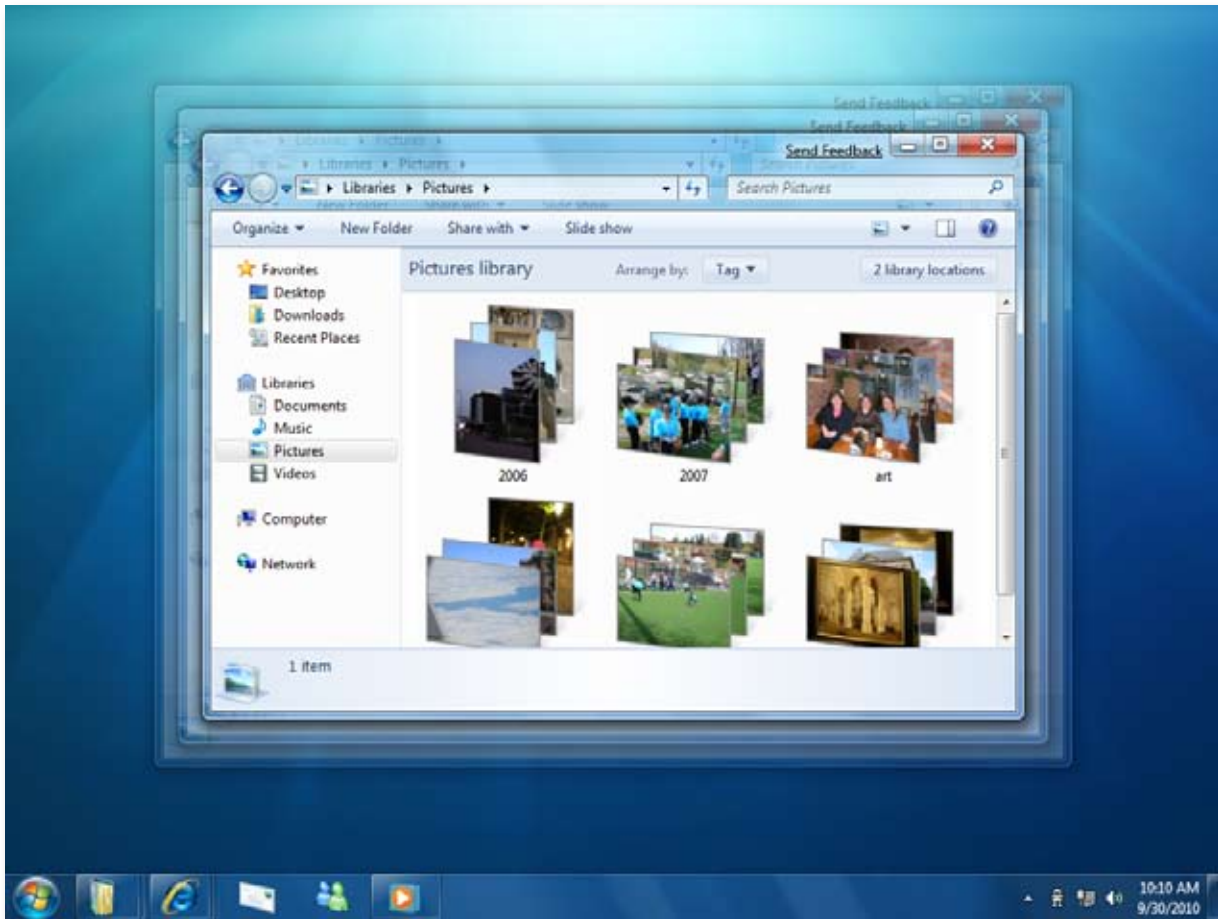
Send Feedback

Libraries ▸ Pictures ▸

Search Pictures

Organize ▾ New Folder Share with ▾ Slide show

Favorites
Desktop
Downloads
Recent Places

Libraries
Documents
Music
Pictures
Videos

Computer

Network

Pictures library

Arrange by: Tag ▾

2 library locations

2006

2007

art

1 item

10:10 AM
9/30/2010